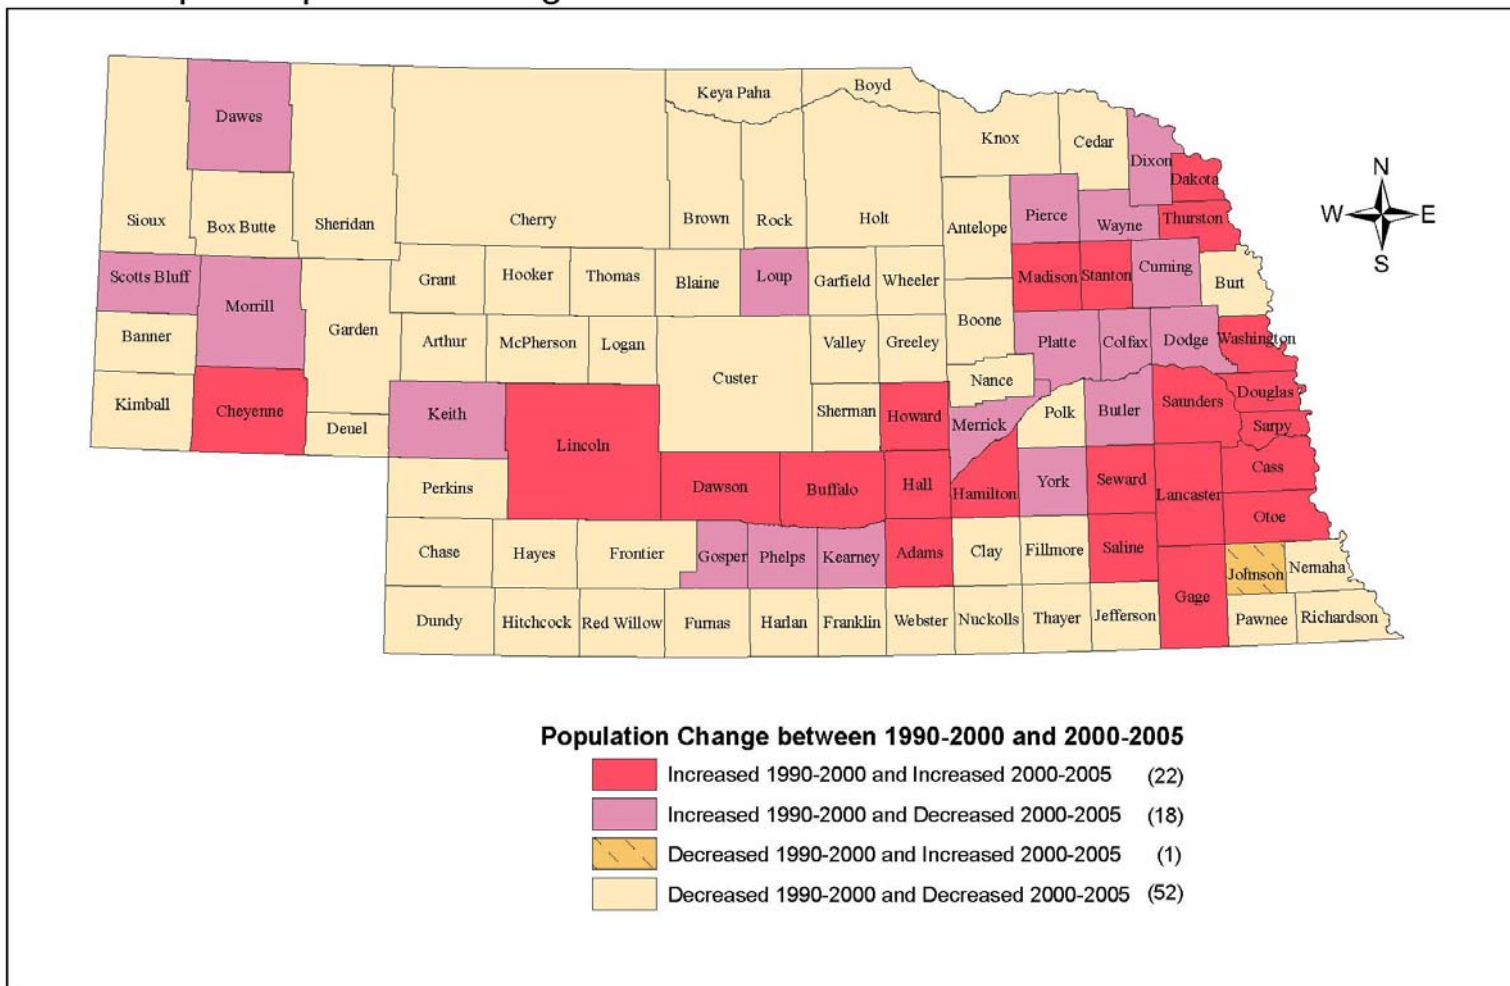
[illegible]

Keya Paha
Boyd
Dawes
Knox
Cedar
Dixon
Dakota
N
W
E
S
Sioux
Box Butte
Sheridan
Cherry
Brown
Rock
Holt
Antelope
Pierce
Wayne
Thurston
Scotts Bluff
Morrill
Grant
Hooker
Thomas
Blaine
Loup
Garfield
Wheeler
Madison
Stanton
Cuming
Burt
Banner
Garden
Arthur
McPherson
Logan
Valley
Greeley
Boone
Platte
Colfax
Dodge
Washington
Custer
Nance
Kimball
Cheyenne
Deuel
Keith
Lincoln
Sherman
Howard
Merrick
Polk
Butler
Saunders
Douglas
Sarpy
Perkins
Dawson
Buffalo
Hall
Hamilton
York
Seward
Lancaster
Cass
Otoe
Chase
Hayes
Frontier
Gosper
Phelps
Kearney
Adams
Clay
Fillmore
Saline
Johnson
Nemaha
Gage
Dundy
Hitchcock
Red Willow
Furnas
Harlan
Franklin
Webster
Nuckolls
Thayer
Jefferson
Pawnee
Richardson

Population Change between 1990-2000 and 2000-2005
Increased 1990-2000 and Increased 2000-2005 (22)
Increased 1990-2000 and Decreased 2000-2005 (18)
Decreased 1990-2000 and Increased 2000-2005 (1)
Decreased 1990-2000 and Decreased 2000-2005 (52)